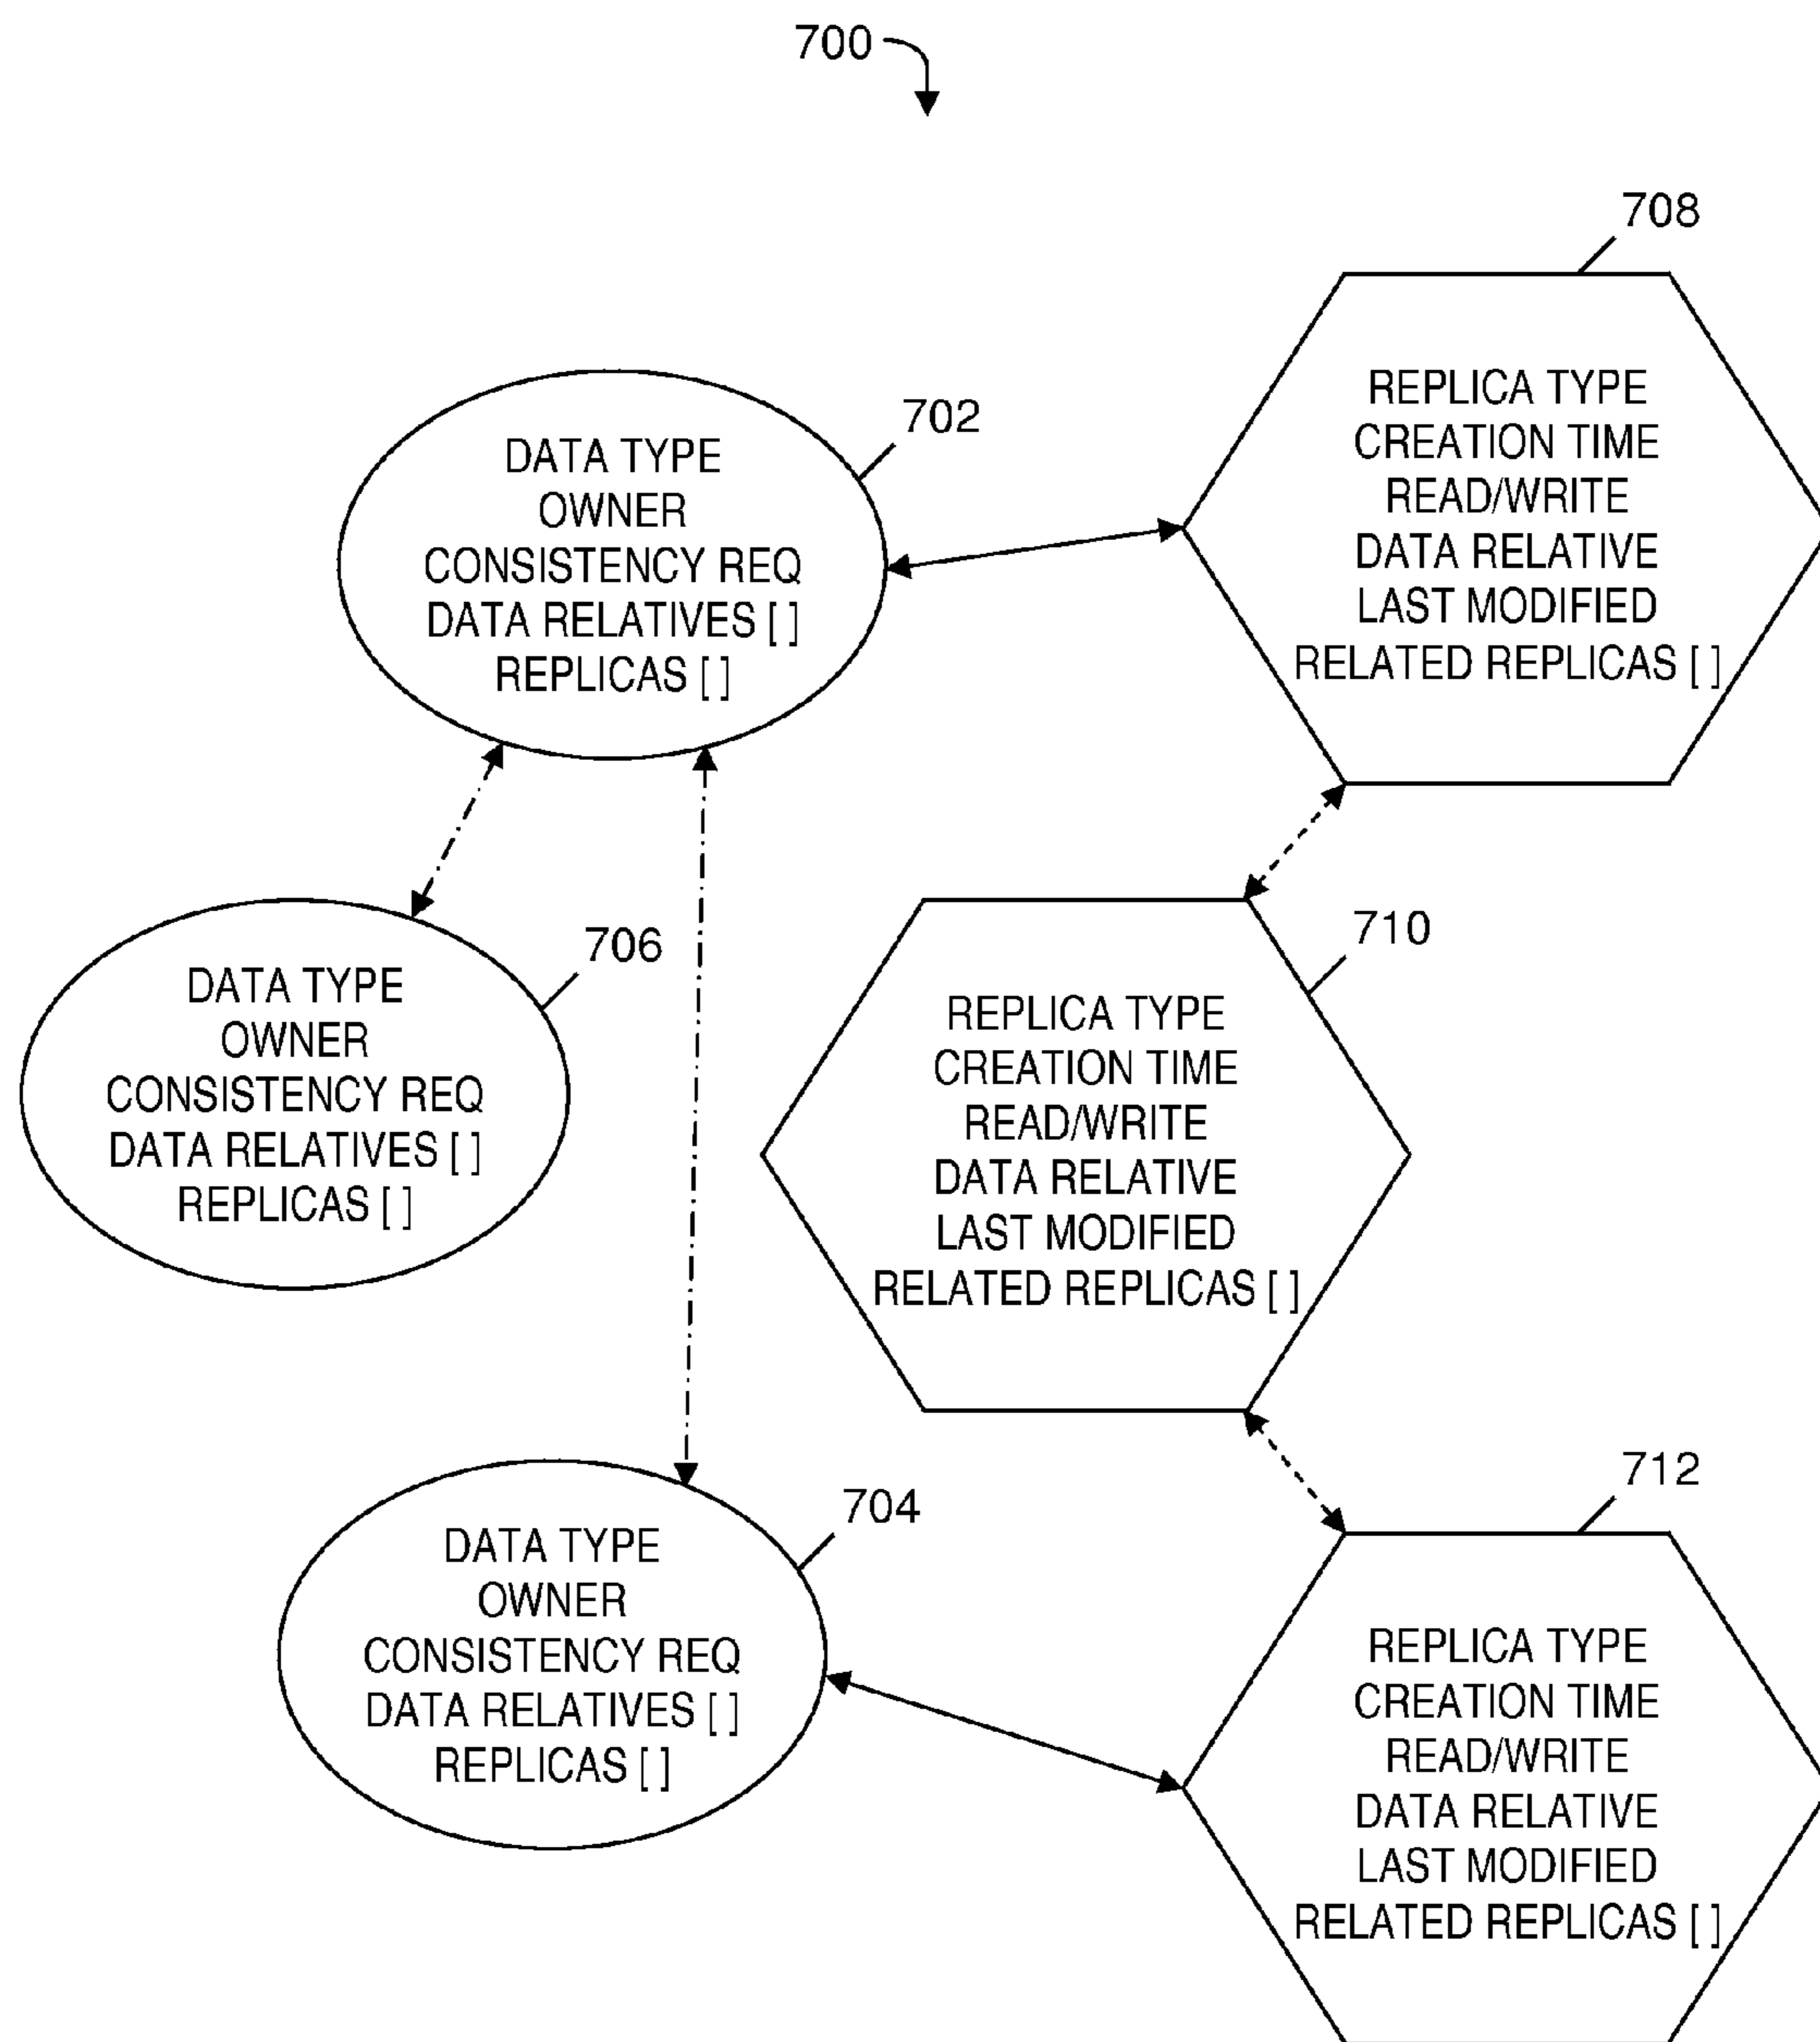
700

708

REPLICA TYPE
CREATION TIME
READ/WRITE
DATA RELATIVE
LAST MODIFIED
RELATED REPLICAS [ ]

702

DATA TYPE
OWNER
CONSISTENCY REQ
DATA RELATIVES [ ]
REPLICAS [ ]

706

DATA TYPE
OWNER
CONSISTENCY REQ
DATA RELATIVES [ ]
REPLICAS [ ]

710

REPLICA TYPE
CREATION TIME
READ/WRITE
DATA RELATIVE
LAST MODIFIED
RELATED REPLICAS [ ]

712

704

DATA TYPE
OWNER
CONSISTENCY REQ
DATA RELATIVES [ ]
REPLICAS [ ]

REPLICA TYPE
CREATION TIME
READ/WRITE
DATA RELATIVE
LAST MODIFIED
RELATED REPLICAS [ ]